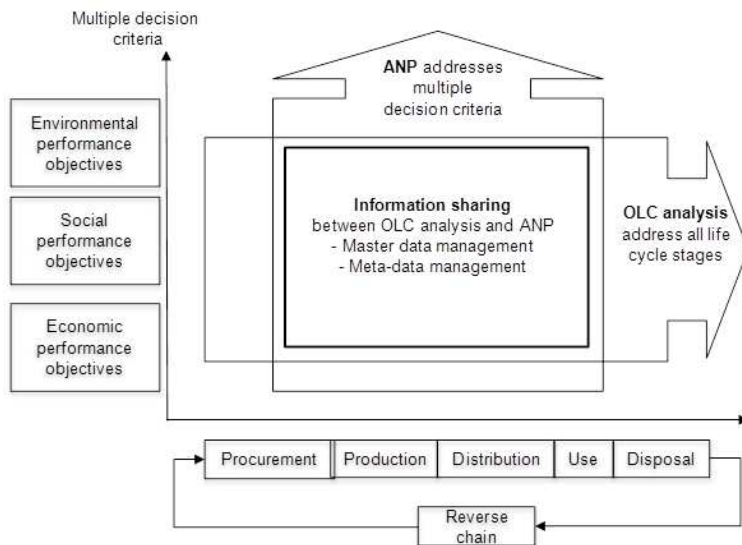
Multiple decision criteria

ANP addresses multiple decision criteria

Environmental performance objectives

Social performance objectives

Economic performance objectives

Information sharing
between OLC analysis and ANP
- Master data management
- Meta-data management

OLC analysis address all life cycle stages

Procurement | Production | Distribution | Use | Disposal

Reverse chain